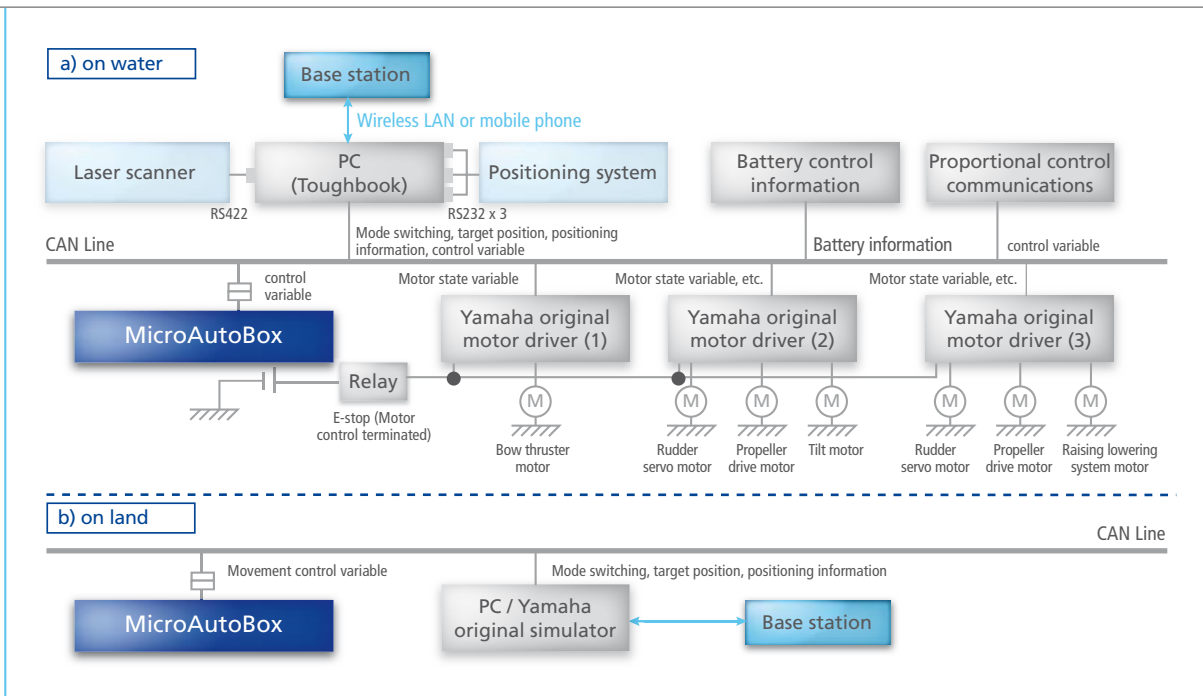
a) on water

Base station

Wireless LAN or mobile phone

Laser scanner

PC (Toughbook)

Positioning system

Battery control information

Proportional control communications

RS422

RS232 x 3

Mode switching, target position, positioning information, control variable

CAN Line

Battery information

control variable

control variable

Motor state variable

Motor state variable, etc.

Motor state variable, etc.

MicroAutoBox

Yamaha original motor driver (1)

Yamaha original motor driver (2)

Yamaha original motor driver (3)

Relay

E-stop (Motor control terminated)

M

M

M

M

M

M

M

Bow thruster motor

Rudder servo motor

Propeller drive motor

Tilt motor

Rudder servo motor

Propeller drive motor

Raising lowering system motor

b) on land

CAN Line

Movement control variable

Mode switching, target position, positioning information

MicroAutoBox

PC / Yamaha original simulator

Base station